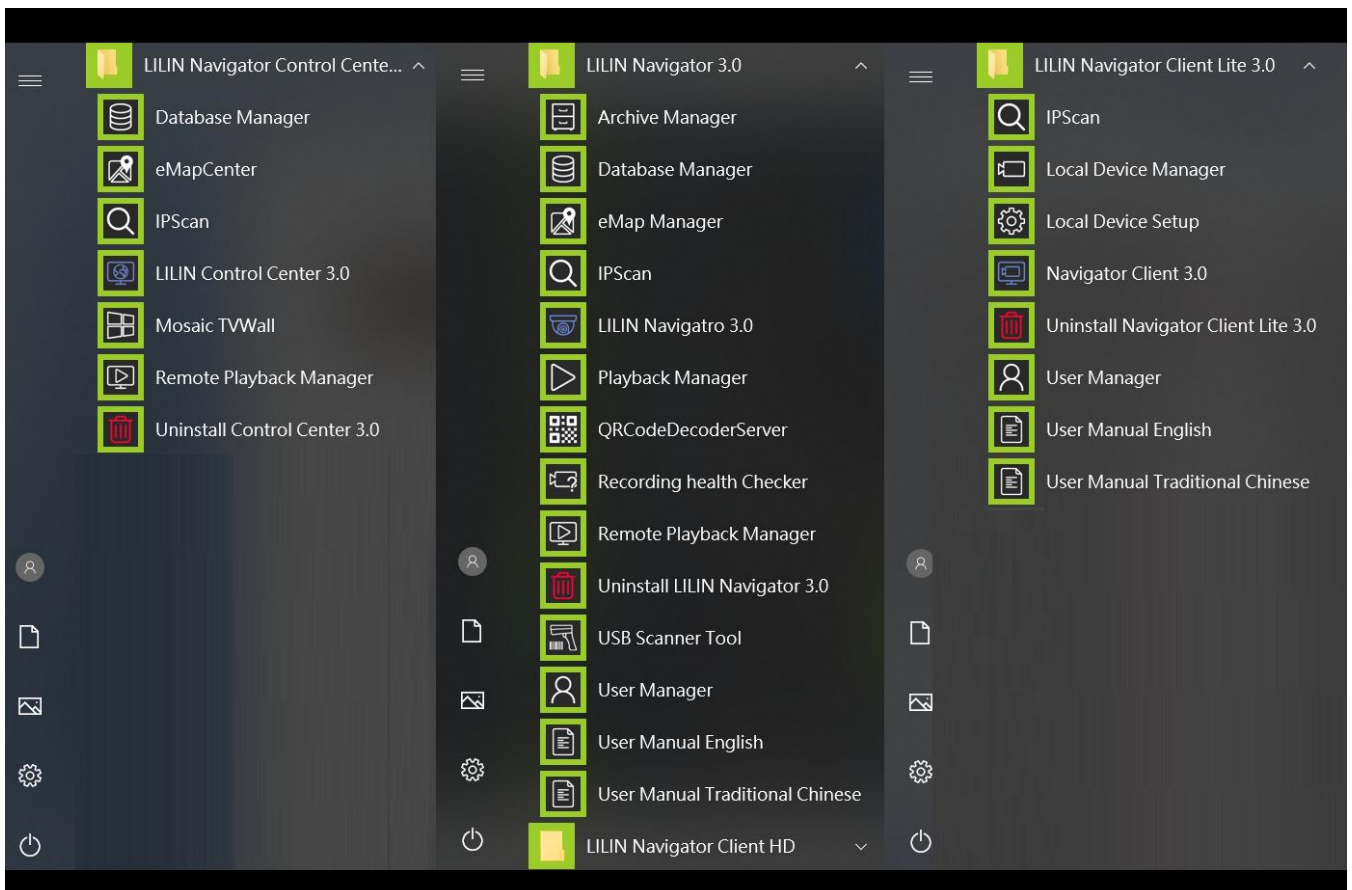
LILIN Navigator Control Cente...

Database Manager

eMapCenter

IPScan

LILIN Control Center 3.0

Mosaic TVWall

Remote Playback Manager

Uninstall Control Center 3.0

LILIN Navigator 3.0

Archive Manager

Database Manager

eMap Manager

IPScan

LILIN Navigatro 3.0

Playback Manager

QRCodeDecoderServer

Recording health Checker

Remote Playback Manager

Uninstall LILIN Navigator 3.0

USB Scanner Tool

User Manager

User Manual English

User Manual Traditional Chinese

LILIN Navigator Client HD

LILIN Navigator Client Lite 3.0

IPScan

Local Device Manager

Local Device Setup

Navigator Client 3.0

Uninstall Navigator Client Lite 3.0

User Manager

User Manual English

User Manual Traditional Chinese